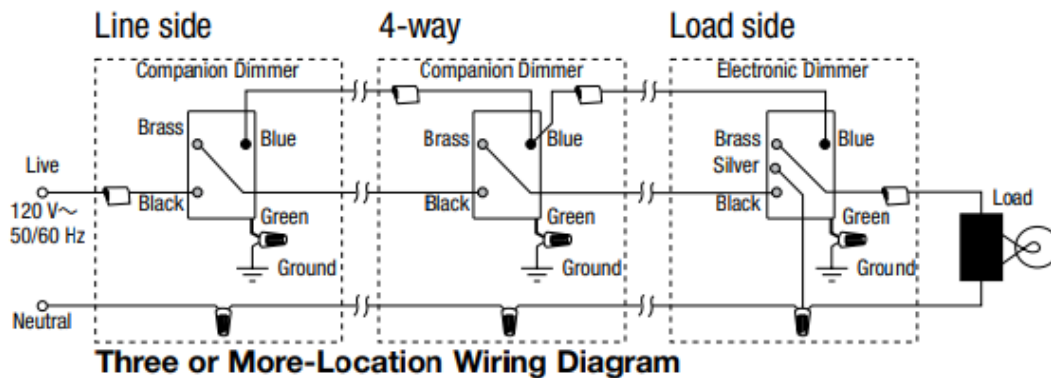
Line side

4-way

Load side

Companion Dimmer

Companion Dimmer

Electronic Dimmer

Brass

Blue

Brass

Blue

Brass

Blue

Silver

Live

Black

Black

Black

120 V~
50/60 Hz

Green

Green

Green

Load

Ground

Ground

Ground

Neutral

Three or More-Location Wiring Diagram